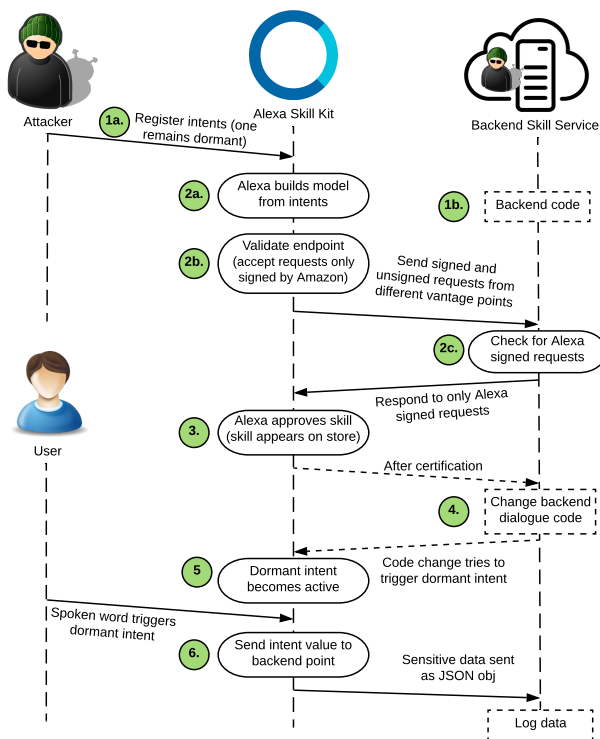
Attacker

Alexa Skill Kit

Backend Skill Service

1a.

Register intents (one remains dormant)

2a.

Alexa builds model from intents

1b.

Backend code

2b.

Validate endpoint (accept requests only signed by Amazon)

Send signed and unsigned requests from different vantage points

2c.

Check for Alexa signed requests

Respond to only Alexa signed requests

User

3.

Alexa approves skill (skill appears on store)

After certification

4.

Change backend dialogue code

Code change tries to trigger dormant intent

5

Dormant intent becomes active

Spoken word triggers dormant intent

6.

Send intent value to backend point

Sensitive data sent as JSON obj

Log data